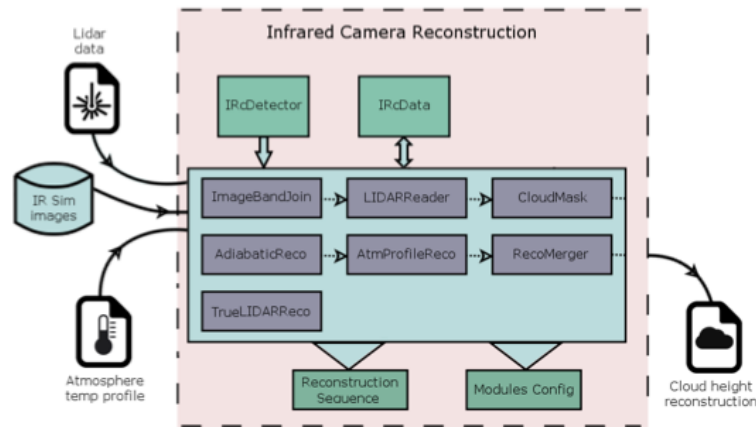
Infrared Camera Reconstruction

Lidar data

IRcDetector

IRcData

IR Sim images

ImageBandJoin

LIDARReader

CloudMask

AdiabaticReco

AtmProfileReco

RecoMerger

TrueLIDARReco

Atmosphere temp profile

Reconstruction Sequence

Modules Config

Cloud height reconstruction